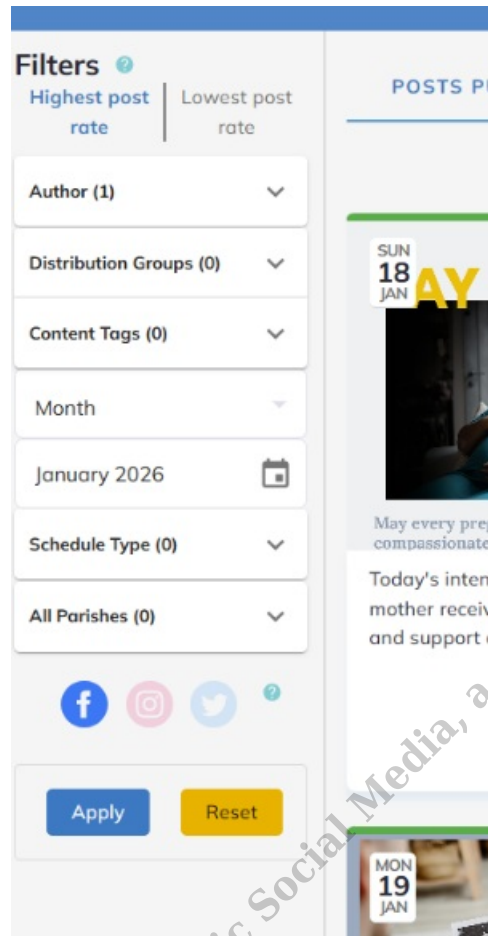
Filters

Highest post rate | Lowest post rate

Author (1)

Distribution Groups (0)

Content Tags (0)

Month

January 2026

Schedule Type (0)

All Parishes (0)

Apply Reset

POSTS P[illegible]

SUN 18 JAN

AY

May every preg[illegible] compassionate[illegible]

Today's inten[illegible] mother receiv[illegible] and support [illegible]

MON 19 JAN

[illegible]c Social Media, a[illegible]